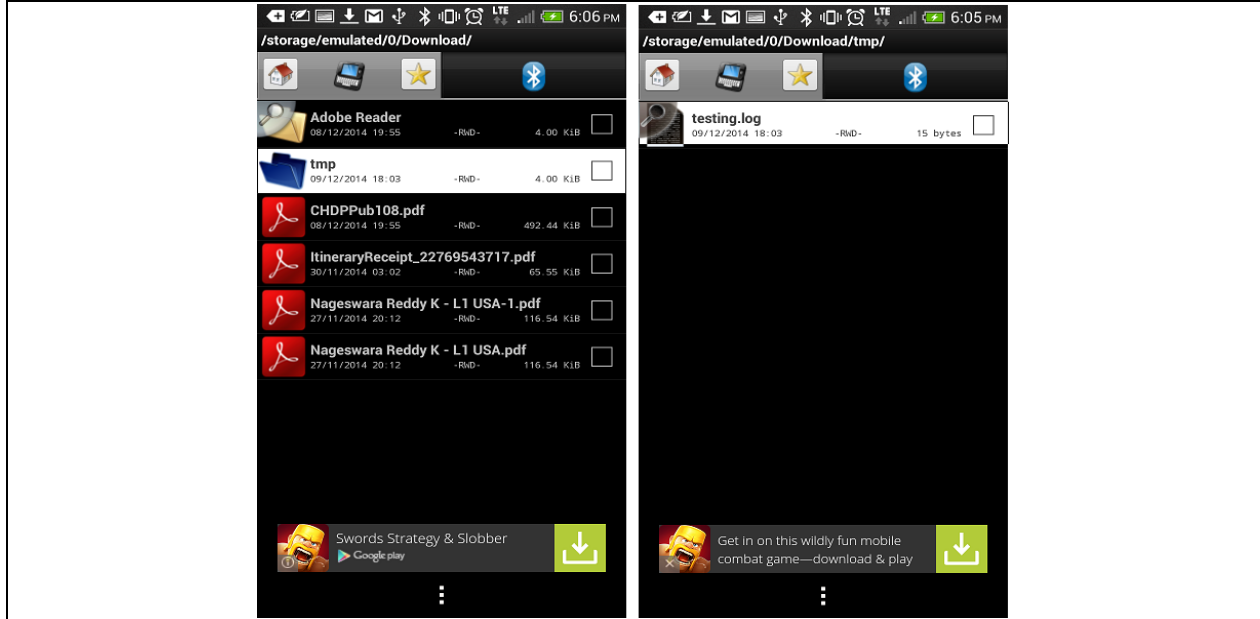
LTE 6:06 PM
/storage/emulated/0/Download/

Adobe Reader
08/12/2014 19:55 -RWD- 4.00 KiB

tmp
09/12/2014 18:03 -RWD- 4.00 KiB

CHDPPub108.pdf
08/12/2014 19:55 -RWD- 492.44 KiB

ItineraryReceipt_22769543717.pdf
30/11/2014 03:02 -RWD- 65.55 KiB

Nageswara Reddy K - L1 USA-1.pdf
27/11/2014 20:12 -RWD- 116.54 KiB

Nageswara Reddy K - L1 USA.pdf
27/11/2014 20:12 -RWD- 116.54 KiB

Swords Strategy & Slobber
Google play

LTE 6:05 PM
/storage/emulated/0/Download/tmp/

testing.log
09/12/2014 18:03 -RWD- 15 bytes

Get in on this wildly fun mobile combat game—download & play